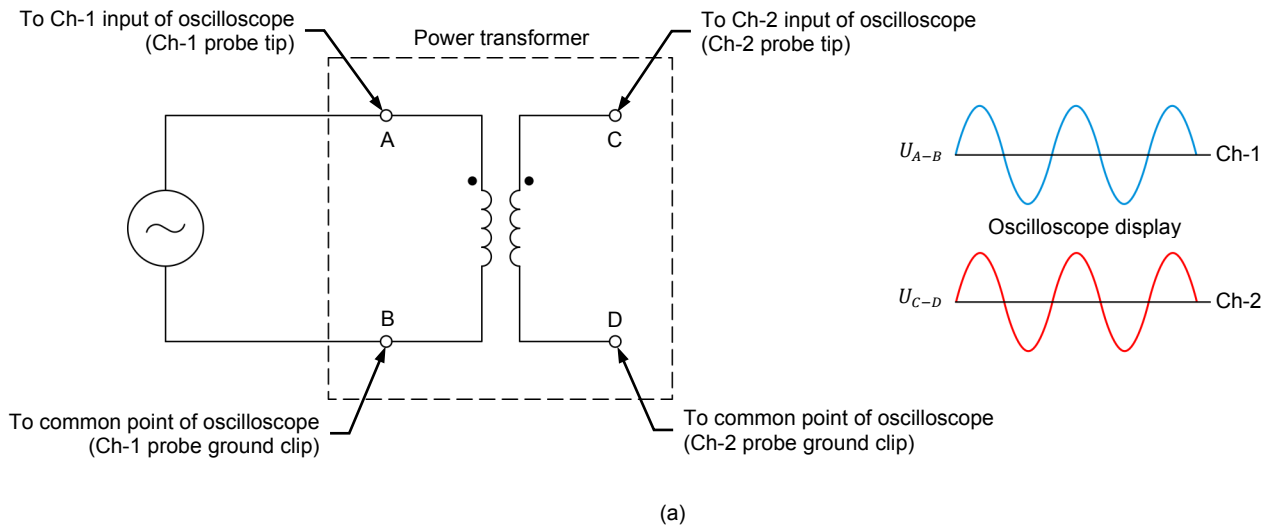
To Ch-1 input of oscilloscope (Ch-1 probe tip)

Power transformer

To Ch-2 input of oscilloscope (Ch-2 probe tip)

A

C

B

D

To common point of oscilloscope (Ch-1 probe ground clip)

To common point of oscilloscope (Ch-2 probe ground clip)

$U_{A-B}$

Ch-1

Oscilloscope display

$U_{C-D}$

Ch-2

(a)